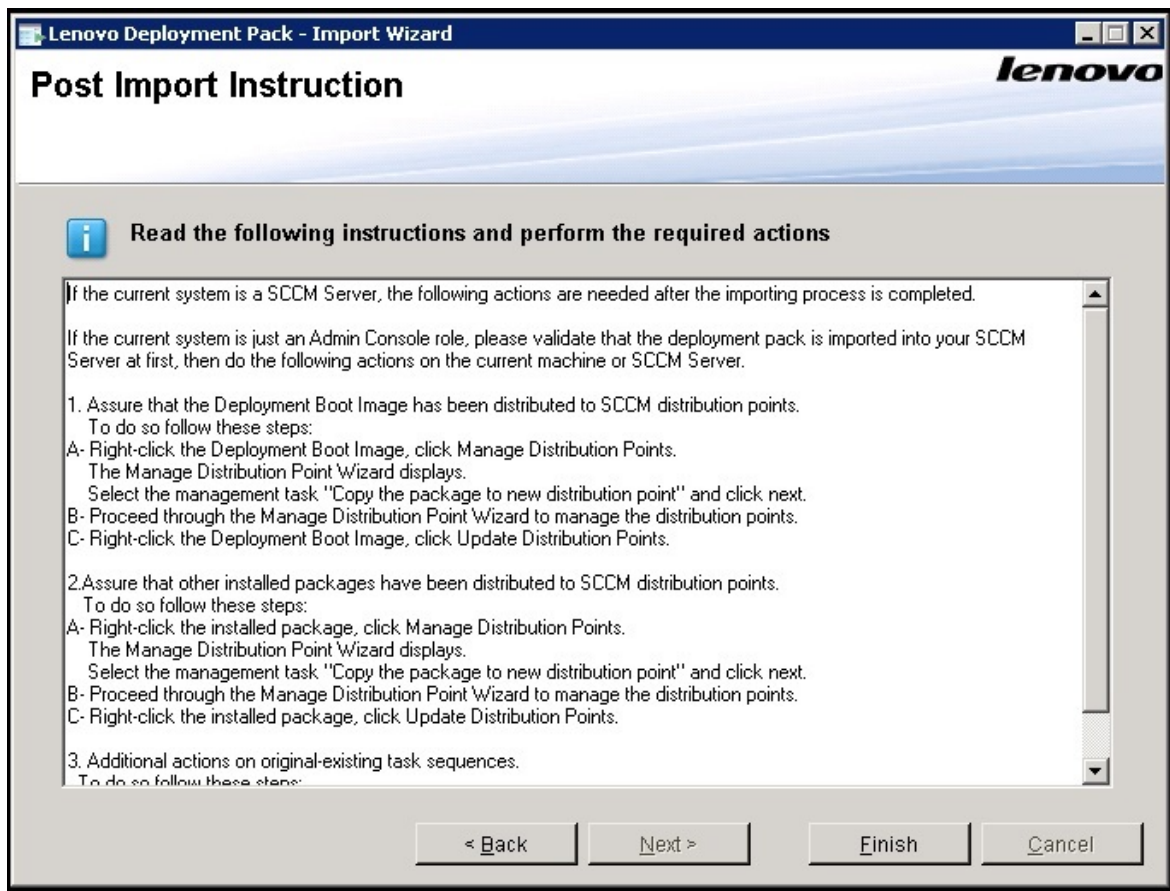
Lenovo Deployment Pack - Import Wizard

Post Import Instruction

lenovo

Read the following instructions and perform the required actions

If the current system is a SCCM Server, the following actions are needed after the importing process is completed.

If the current system is just an Admin Console role, please validate that the deployment pack is imported into your SCCM Server at first, then do the following actions on the current machine or SCCM Server.

1. Assure that the Deployment Boot Image has been distributed to SCCM distribution points.
To do so follow these steps:
A- Right-click the Deployment Boot Image, click Manage Distribution Points.
The Manage Distribution Point Wizard displays.
Select the management task "Copy the package to new distribution point" and click next.
B- Proceed through the Manage Distribution Point Wizard to manage the distribution points.
C- Right-click the Deployment Boot Image, click Update Distribution Points.

2.Assure that other installed packages have been distributed to SCCM distribution points.
To do so follow these steps:
A- Right-click the installed package, click Manage Distribution Points.
The Manage Distribution Point Wizard displays.
Select the management task "Copy the package to new distribution point" and click next.
B- Proceed through the Manage Distribution Point Wizard to manage the distribution points.
C- Right-click the installed package, click Update Distribution Points.

3. Additional actions on original-existing task sequences.
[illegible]

< Back | Next > | Finish | Cancel